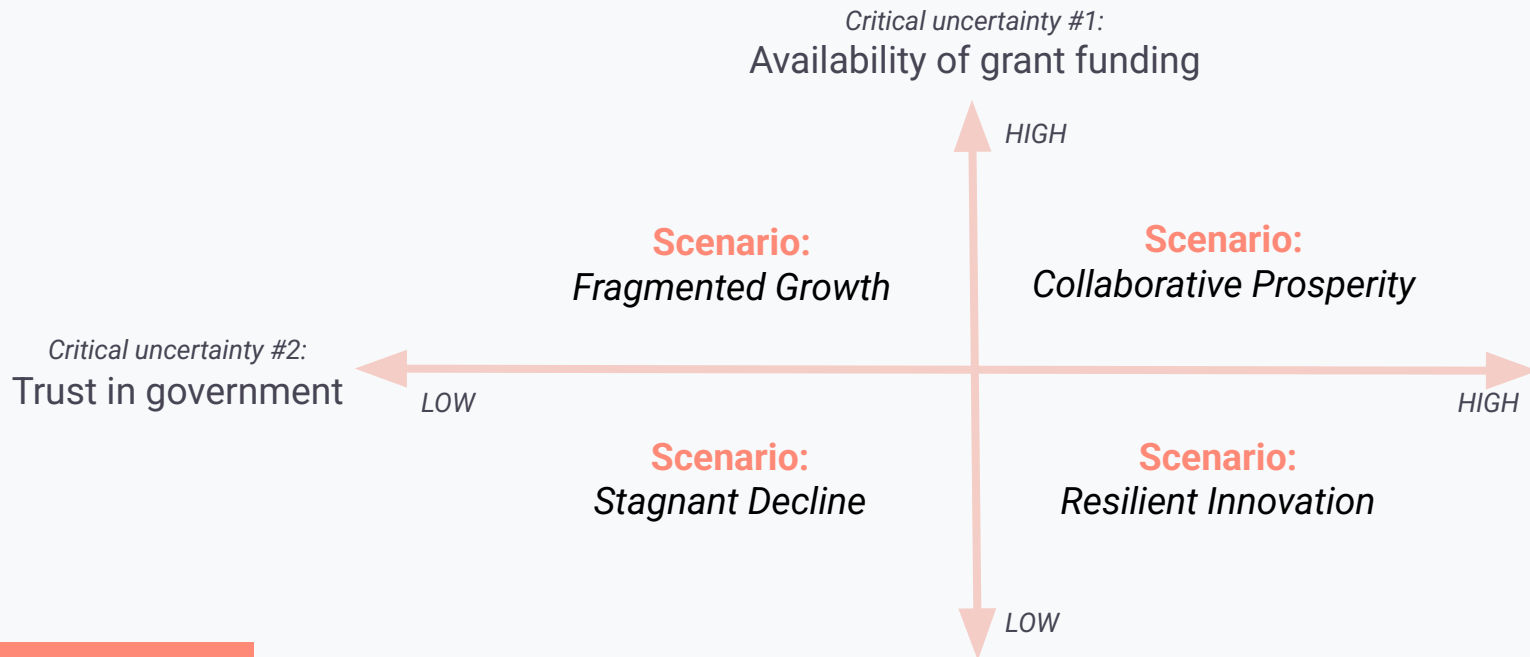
Critical uncertainty #1:
Availability of grant funding

HIGH

Scenario:
Fragmented Growth

Scenario:
Collaborative Prosperity

Critical uncertainty #2:
Trust in government

LOW

HIGH

Scenario:
Stagnant Decline

Scenario:
Resilient Innovation

LOW